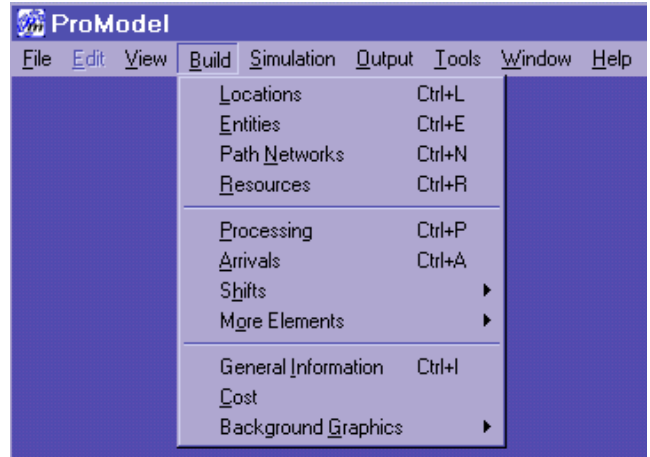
ProModel

File Edit View Build Simulation Output Tools Window Help

Locations Ctrl+L
Entities Ctrl+E
Path Networks Ctrl+N
Resources Ctrl+R

Processing Ctrl+P
Arrivals Ctrl+A
Shifts
More Elements

General Information Ctrl+I
Cost
Background Graphics